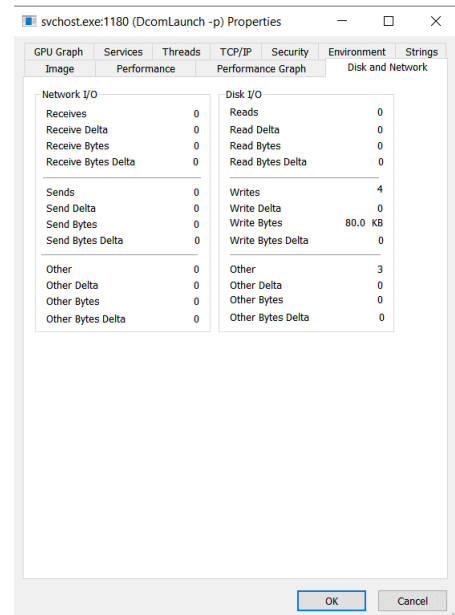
svchost.exe:1180 (DcomLaunch -p) Properties

GPU Graph | Services | Threads | TCP/IP | Security | Environment | Strings
Image | Performance | Performance Graph | Disk and Network

Network I/O

| | |
|---|---|
| Receives | 0 |
| Receive Delta | 0 |
| Receive Bytes | 0 |
| Receive Bytes Delta | 0 |
| Sends | 0 |
| Send Delta | 0 |
| Send Bytes | 0 |
| Send Bytes Delta | 0 |
| Other | 0 |
| Other Delta | 0 |
| Other Bytes | 0 |
| Other Bytes Delta | 0 |

Disk I/O

| | |
|---|---|
| Reads | 0 |
| Read Delta | 0 |
| Read Bytes | 0 |
| Read Bytes Delta | 0 |
| Writes | 4 |
| Write Delta | 0 |
| Write Bytes | 80.0 KB |
| Write Bytes Delta | 0 |
| Other | 3 |
| Other Delta | 0 |
| Other Bytes | 0 |
| Other Bytes Delta | 0 |

OK
Cancel